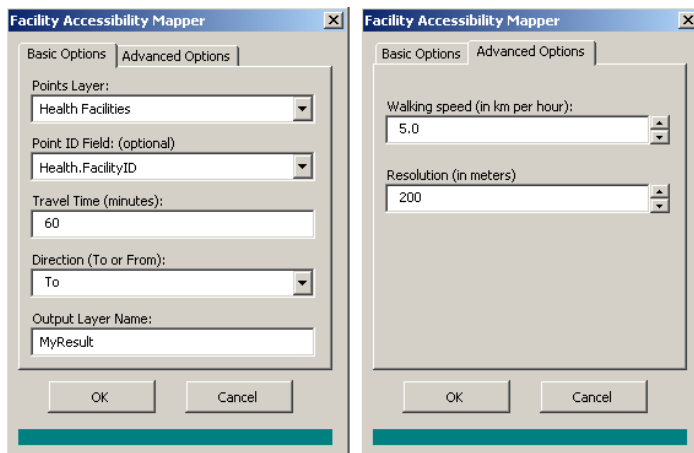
Facility Accessibility Mapper

Basic Options | Advanced Options

Points Layer:
Health Facilities

Point ID Field: (optional)
Health.FacilityID

Travel Time (minutes):
60

Direction (To or From):
To

Output Layer Name:
MyResult

OK | Cancel

Facility Accessibility Mapper

Basic Options | Advanced Options

Walking speed (in km per hour):
5.0

Resolution (in meters)
200

OK | Cancel